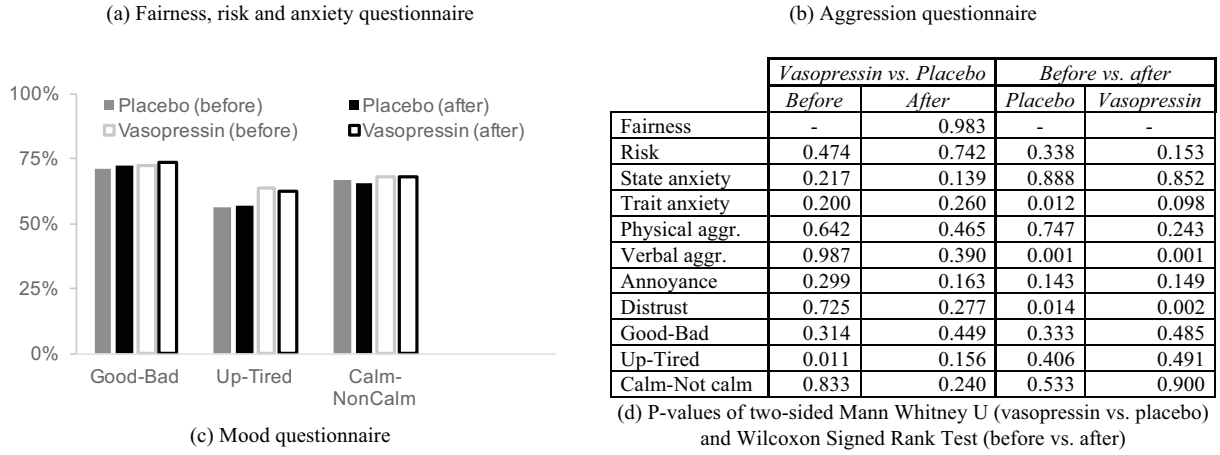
(a) Fairness, risk and anxiety questionnaire

(b) Aggression questionnaire

100%
75%
50%
25%
0%

Placebo (before)
Placebo (after)
Vasopressin (before)
Vasopressin (after)

Good-Bad
Up-Tired
Calm-NonCalm

(c) Mood questionnaire

| | *Vasopressin vs. Placebo* | | *Before vs. after* | |
|---|---|---|---|---|
| | *Before* | *After* | *Placebo* | *Vasopressin* |
| Fairness | - | 0.983 | - | - |
| Risk | 0.474 | 0.742 | 0.338 | 0.153 |
| State anxiety | 0.217 | 0.139 | 0.888 | 0.852 |
| Trait anxiety | 0.200 | 0.260 | 0.012 | 0.098 |
| Physical aggr. | 0.642 | 0.465 | 0.747 | 0.243 |
| Verbal aggr. | 0.987 | 0.390 | 0.001 | 0.001 |
| Annoyance | 0.299 | 0.163 | 0.143 | 0.149 |
| Distrust | 0.725 | 0.277 | 0.014 | 0.002 |
| Good-Bad | 0.314 | 0.449 | 0.333 | 0.485 |
| Up-Tired | 0.011 | 0.156 | 0.406 | 0.491 |
| Calm-Not calm | 0.833 | 0.240 | 0.533 | 0.900 |

(d) P-values of two-sided Mann Whitney U (vasopressin vs. placebo) and Wilcoxon Signed Rank Test (before vs. after)